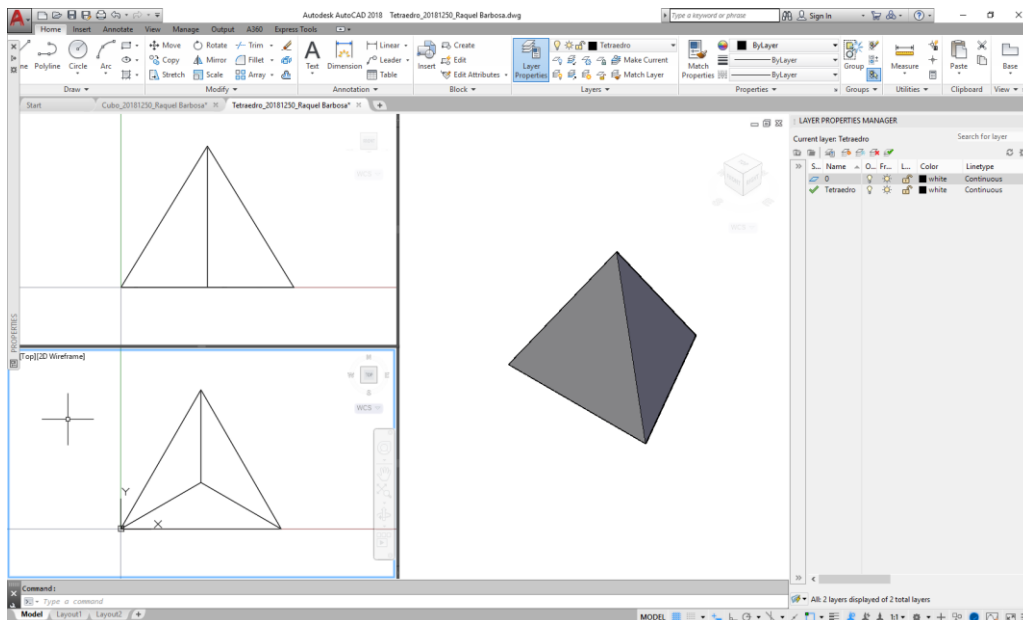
Autodesk AutoCAD 2018 Tetraedro_20181250_Raquel Barbosa.dwg

Type a keyword or phrase

Sign In

Home Insert Annotate View Manage Output A360 Express Tools

ne Polyline Circle Arc

Move Rotate Trim Copy Mirror Fillet Stretch Scale Array

Text Dimension Linear Leader Table

Insert Create Edit Edit Attributes

Layer Properties Tetraedro Make Current Match Layer

Match Properties ByLayer ByLayer ByLayer

Group Measure Paste Base

Draw Modify Annotation Block Layers Properties Groups Utilities Clipboard View

Start Cubo_20181250_Raquel Barbosa* Tetraedro_20181250_Raquel Barbosa*

WCS

PROPERTIES

[Top][2D Wireframe]

W TOP

WCS

Y

X

LAYER PROPERTIES MANAGER

Current layer: Tetraedro

Search for layer

| S... | Name | O... | Fr... | L... | Color | Linetype |
|---|---|---|---|---|---|---|
| | 0 | | | | white | Continuous |
| | Tetraedro | | | | white | Continuous |

All: 2 layers displayed of 2 total layers

Command:

Type a command

Model Layout1 Layout2

MODEL